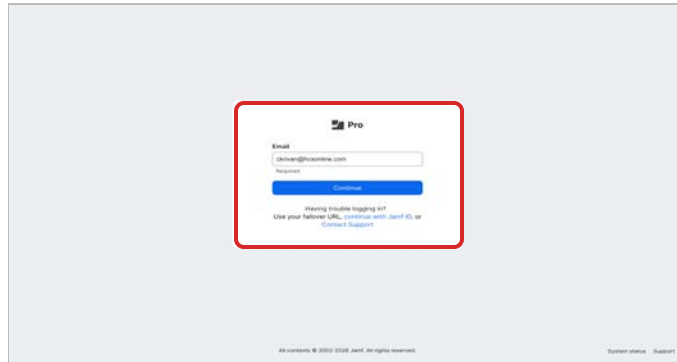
Pro

Email

ckrivan@hcsonline.com

Required

Continue

Having trouble logging in?
Use your failover URL, continue with Jamf ID, or Contact Support

All contents © 2002-2026 Jamf. All rights reserved.

System status Support